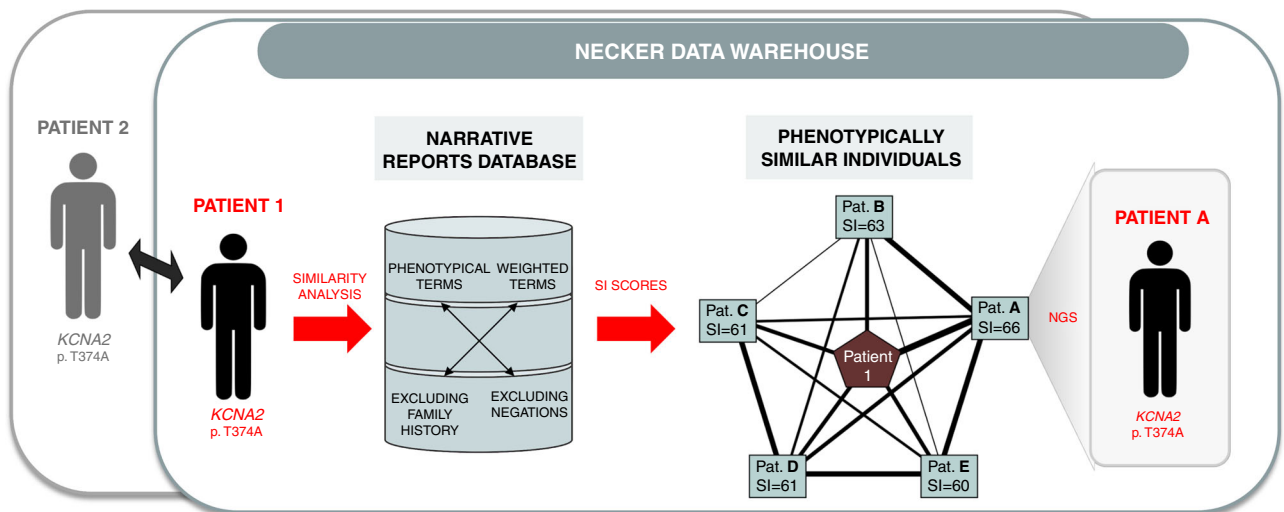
NECKER DATA WAREHOUSE

PATIENT 2

KCNA2
p. T374A

PATIENT 1

KCNA2
p. T374A

SIMILARITY ANALYSIS

NARRATIVE REPORTS DATABASE

PHENOTYPICAL TERMS

WEIGHTED TERMS

EXCLUDING FAMILY HISTORY

EXCLUDING NEGATIONS

SI SCORES

PHENOTYPICALLY SIMILAR INDIVIDUALS

Pat. B
SI=63

Pat. C
SI=61

Pat. A
SI=66

Patient 1

Pat. D
SI=61

Pat. E
SI=60

NGS

PATIENT A

KCNA2
p. T374A